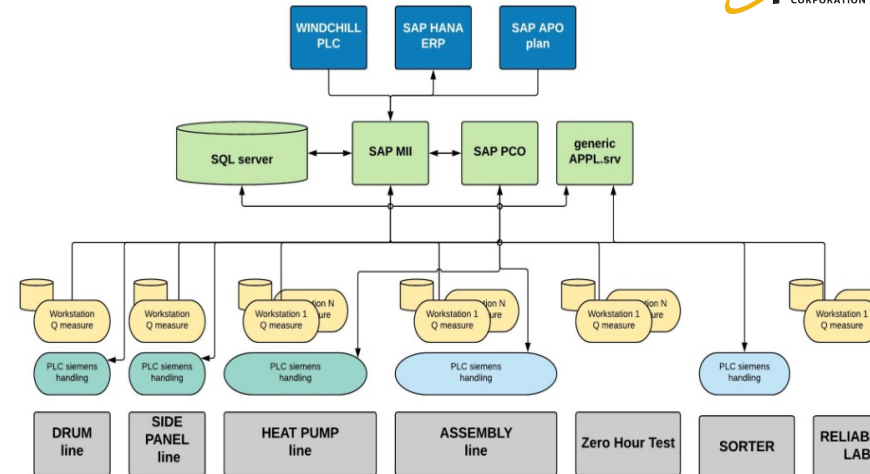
CORPORATION

WINDCHILL PLC

SAP HANA ERP

SAP APO plan

SQL server

SAP MII

SAP PCO

generic APPL.srv

Workstation Q measure

Workstation Q measure

Workstation 1 Q measure

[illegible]tion N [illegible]ure

Workstation 1 Q measure

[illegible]tion N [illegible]ure

Workstation 1 Q measure

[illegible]tion N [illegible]ure

Workstation 1 Q measure

PLC siemens handling

PLC siemens handling

PLC siemens handling

PLC siemens handling

PLC siemens handling

DRUM line

SIDE PANEL line

HEAT PUMP line

ASSEMBLY line

Zero Hour Test

SORTER

RELIAB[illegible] LAB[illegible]